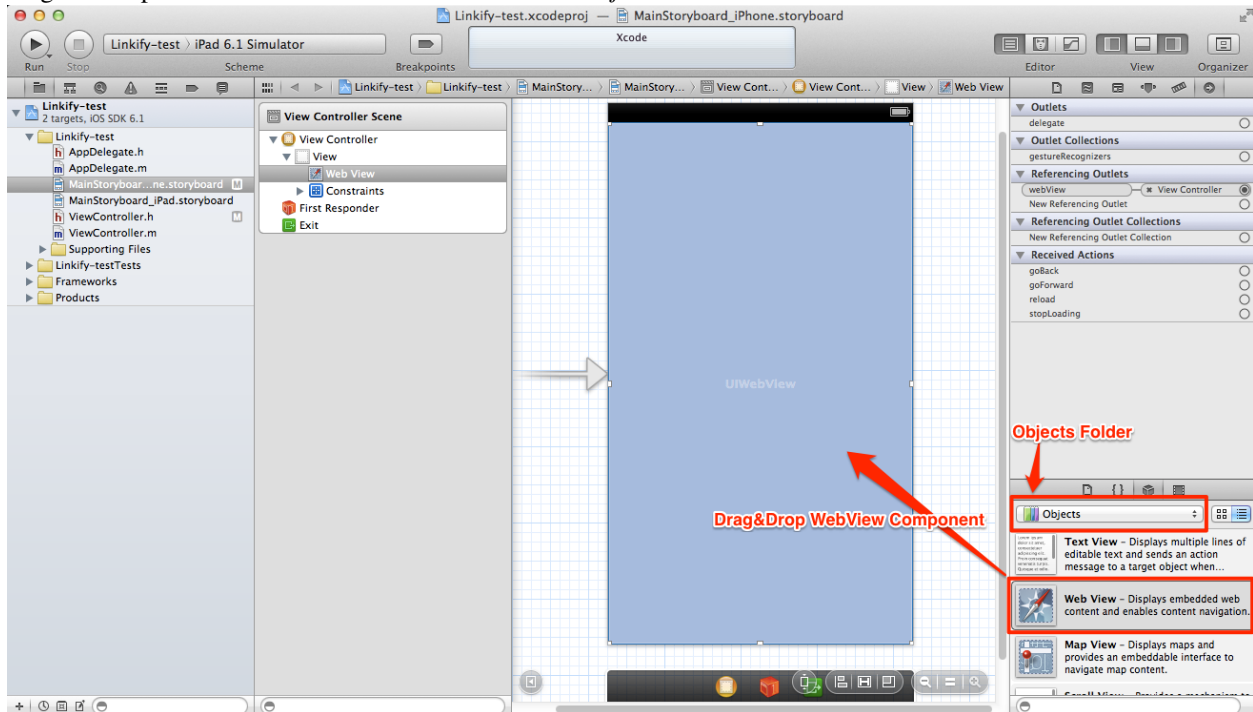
Linkify-test.xcodeproj — MainStoryboard_iPhone.storyboard

Run Stop Linkify-test › iPad 6.1 Simulator Scheme Breakpoints Xcode Editor View Organizer

Linkify-test › Linkify-test › MainStory... › MainStory... › View Cont... › View Cont... › View › Web View

Linkify-test
2 targets, iOS SDK 6.1
Linkify-test
AppDelegate.h
AppDelegate.m
MainStoryboar...ne.storyboard M
MainStoryboard_iPad.storyboard
ViewController.h M
ViewController.m
Supporting Files
Linkify-testTests
Frameworks
Products

View Controller Scene
View Controller
View
Web View
Constraints
First Responder
Exit

UIWebView

Outlets
delegate
Outlet Collections
gestureRecognizers
Referencing Outlets
webView — View Controller
New Referencing Outlet
Referencing Outlet Collections
New Referencing Outlet Collection
Received Actions
goBack
goForward
reload
stopLoading

Objects Folder

Objects

Drag&Drop WebView Component

Text View – Displays multiple lines of editable text and sends an action message to a target object when...

Web View – Displays embedded web content and enables content navigation.

Map View – Displays maps and provides an embeddable interface to navigate map content.